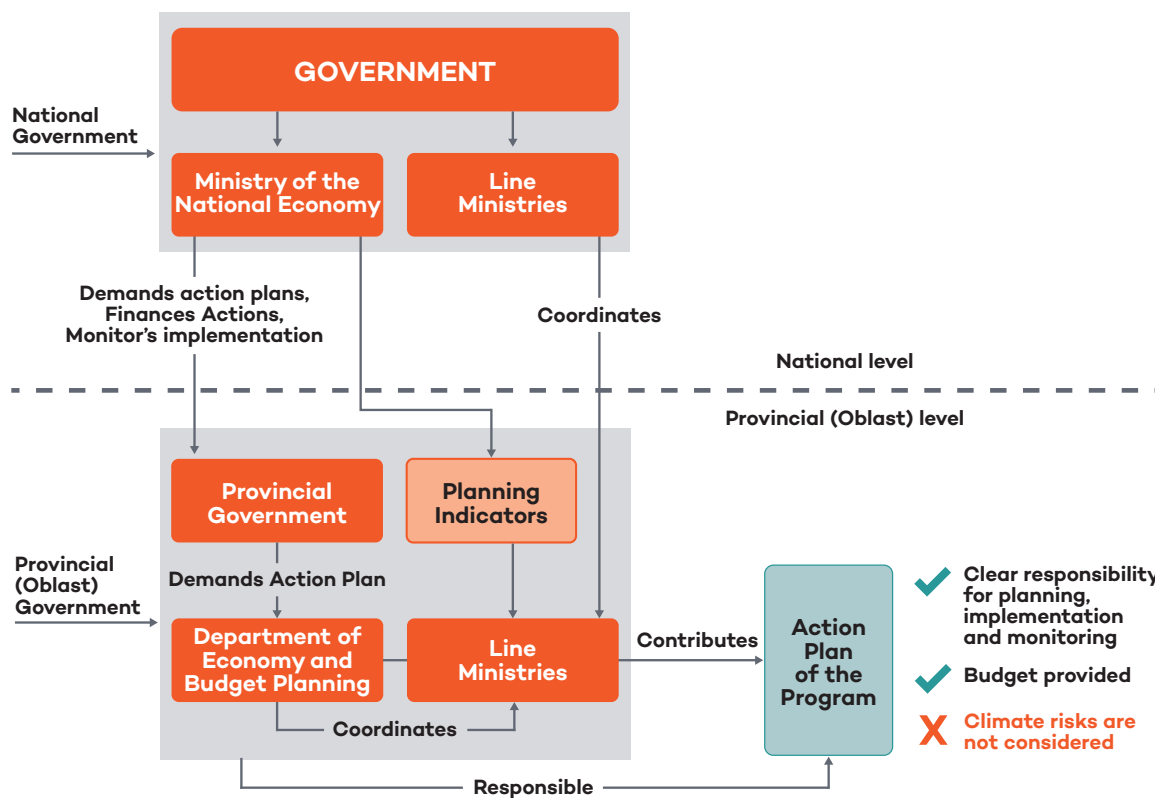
GOVERNMENT

National Government

Ministry of the National Economy

Line Ministries

Demands action plans, Finances Actions, Monitor's implementation

Coordinates

National level

Provincial (Oblast) level

Provincial Government

Planning Indicators

Provincial (Oblast) Government

Demands Action Plan

Department of Economy and Budget Planning

Line Ministries

Contributes

Action Plan of the Program

Coordinates

Responsible

Clear responsibility for planning, implementation and monitoring

Budget provided

Climate risks are not considered